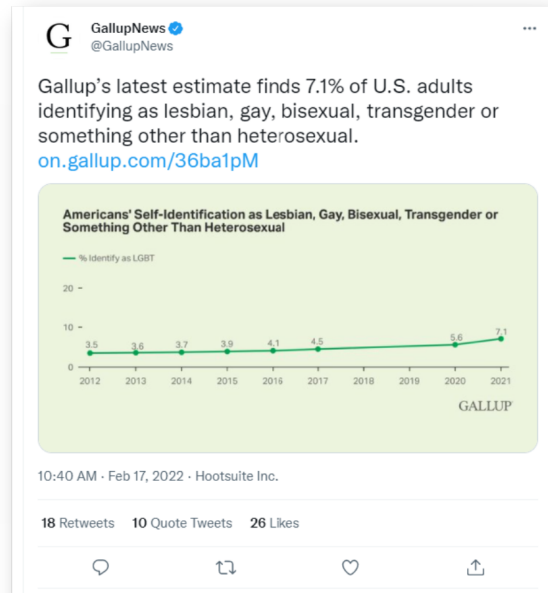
G GallupNews
@GallupNews

···

Gallup's latest estimate finds 7.1% of U.S. adults identifying as lesbian, gay, bisexual, transgender or something other than heterosexual. on.gallup.com/36ba1pM

Americans' Self-Identification as Lesbian, Gay, Bisexual, Transgender or Something Other Than Heterosexual

% Identify as LGBT

20
10
0

3.5 3.6 3.7 3.9 4.1 4.5 5.6 7.1

2012 2013 2014 2015 2016 2017 2018 2019 2020 2021

GALLUP

10:40 AM · Feb 17, 2022 · Hootsuite Inc.

18 Retweets 10 Quote Tweets 26 Likes